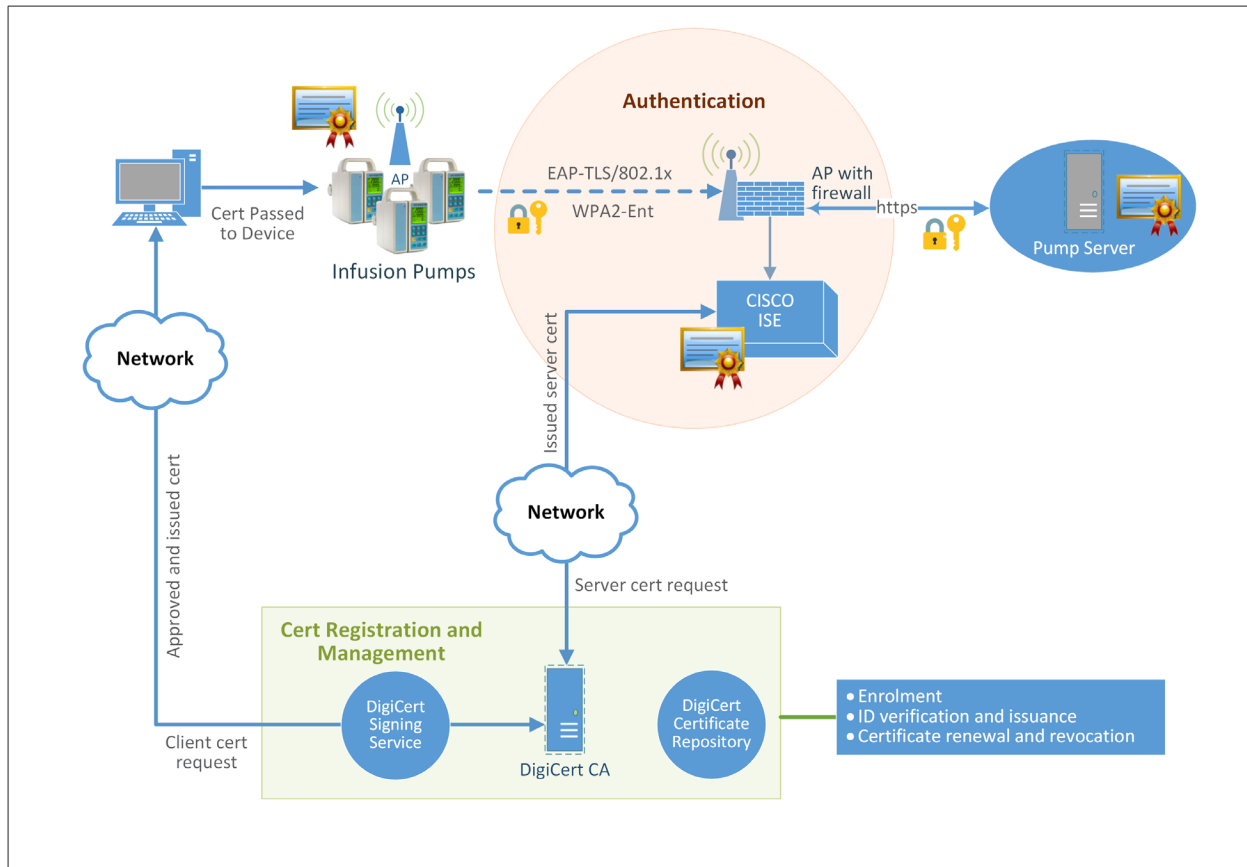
Authentication

AP

Cert Passed to Device

Infusion Pumps

EAP-TLS/802.1x

WPA2-Ent

AP with firewall

https

Pump Server

CISCO ISE

Network

Issued server cert

Approved and issued cert

Network

Server cert request

Cert Registration and Management

DigiCert Signing Service

DigiCert CA

DigiCert Certificate Repository

Client cert request

• Enrolment
• ID verification and issuance
• Certificate renewal and revocation